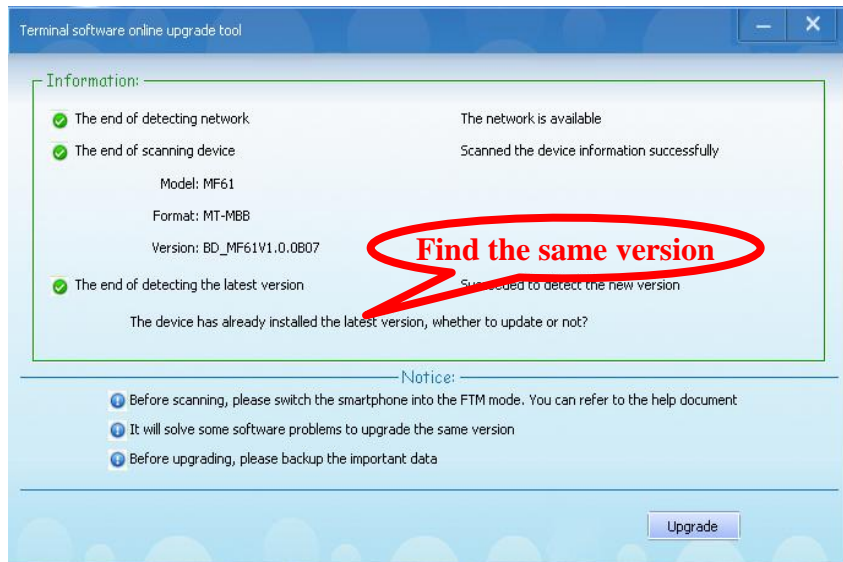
Terminal software online upgrade tool

Information:

The end of detecting network

The network is available

The end of scanning device

Scanned the device information successfully

Model: MF61

Format: MT-MBB

Version: BD_MF61V1.0.0B07

Find the same version

The end of detecting the latest version

Su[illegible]ded to detect the new version

The device has already installed the latest version, whether to update or not?

Notice:

Before scanning, please switch the smartphone into the FTM mode. You can refer to the help document

It will solve some software problems to upgrade the same version

Before upgrading, please backup the important data

Upgrade